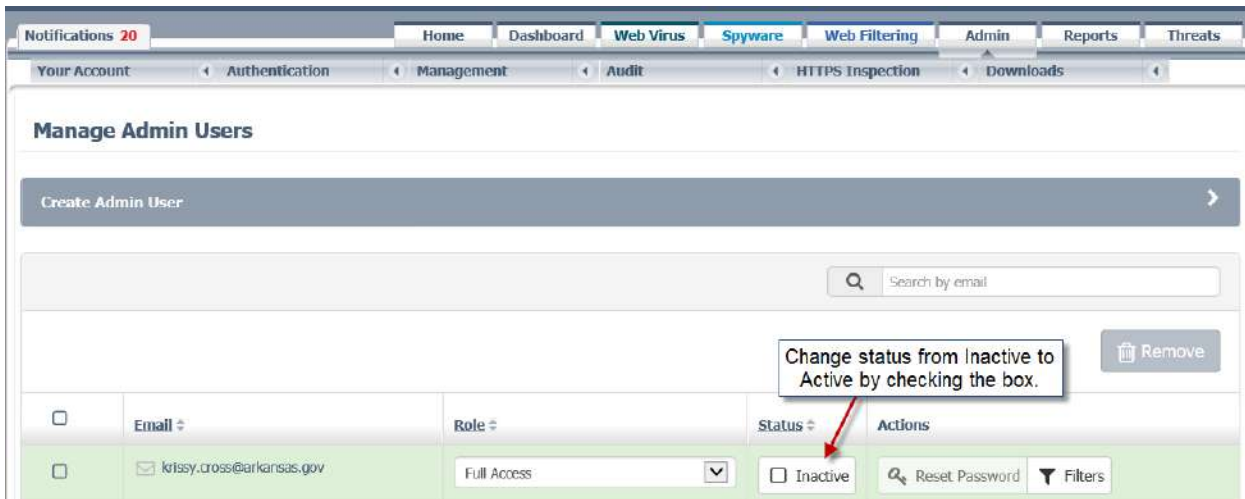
Notifications 20

Home | Dashboard | Web Virus | Spyware | Web Filtering | Admin | Reports | Threats

Your Account | Authentication | Management | Audit | HTTPS Inspection | Downloads

Manage Admin Users

Create Admin User

Search by email

Remove

Change status from Inactive to Active by checking the box.

| | Email | Role | Status | Actions |
|---|---|---|---|---|
| ☐ | krissy.cross@arkansas.gov | Full Access | ☐ Inactive | Reset Password  Filters |